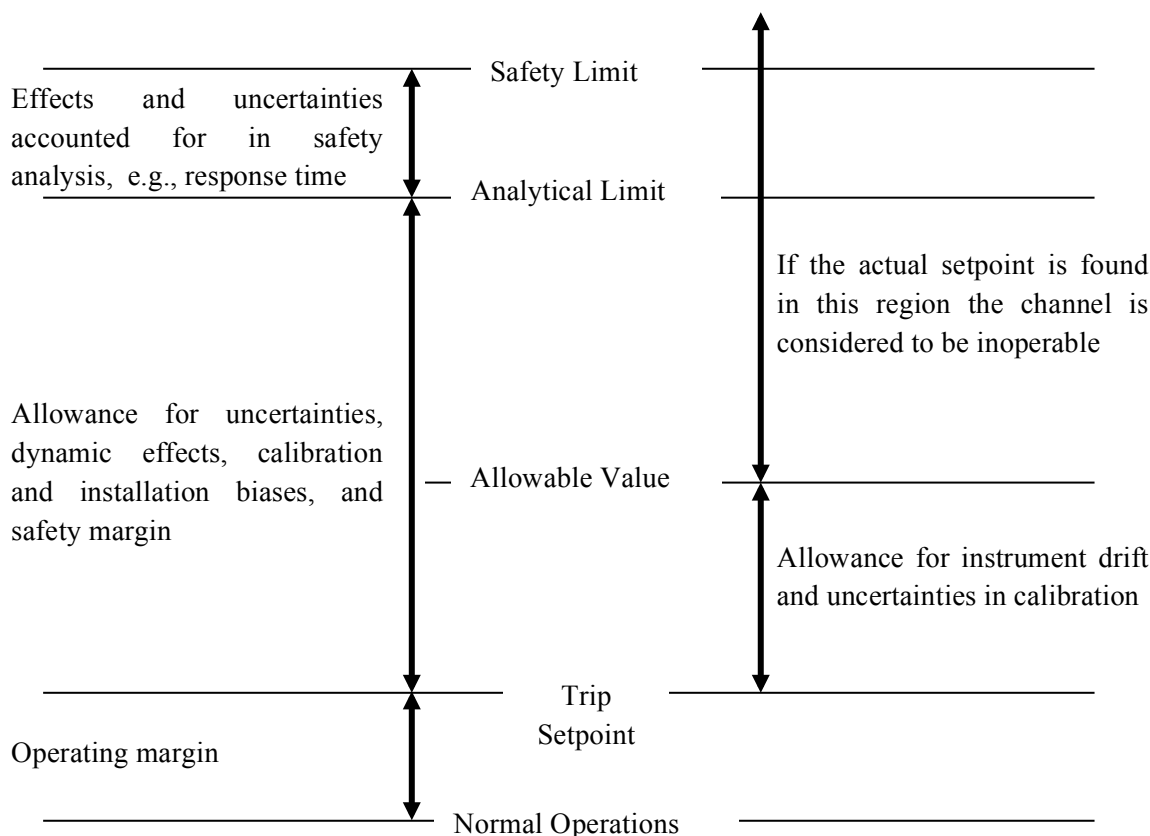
Safety Limit

Effects and uncertainties accounted for in safety analysis, e.g., response time

Analytical Limit

If the actual setpoint is found in this region the channel is considered to be inoperable

Allowance for uncertainties, dynamic effects, calibration and installation biases, and safety margin

Allowable Value

Allowance for instrument drift and uncertainties in calibration

Trip Setpoint

Operating margin

Normal Operations